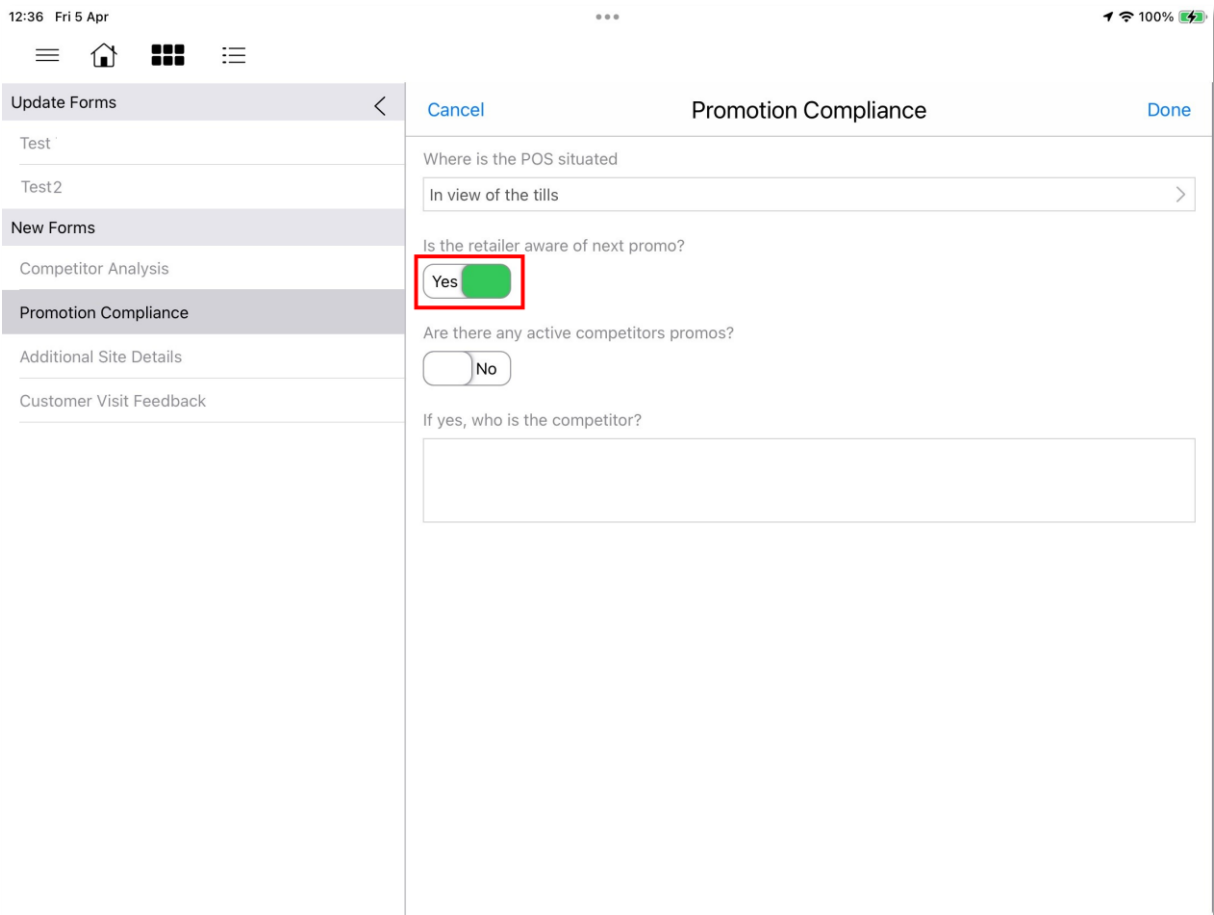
12:36 Fri 5 Apr

100%

Update Forms

Test

Test2

New Forms

Competitor Analysis

Promotion Compliance

Additional Site Details

Customer Visit Feedback

Cancel

Promotion Compliance

Done

Where is the POS situated

In view of the tills

Is the retailer aware of next promo?

Yes

Are there any active competitors promos?

No

If yes, who is the competitor?